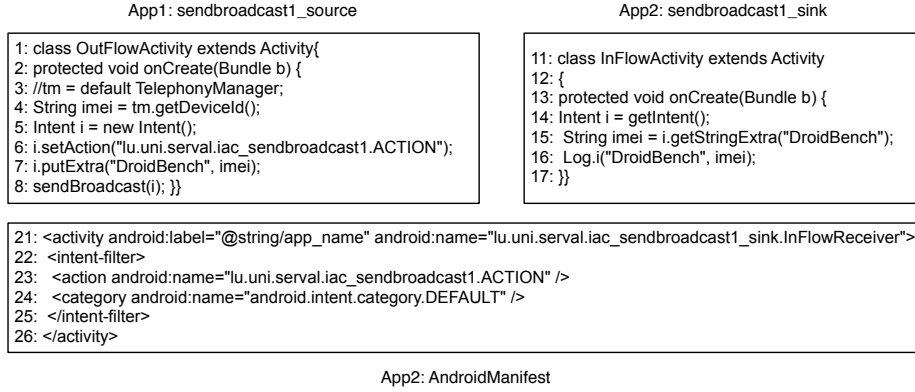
App1: sendbroadcast1_source

1: class OutFlowActivity extends Activity{
2: protected void onCreate(Bundle b) {
3: //tm = default TelephonyManager;
4: String imei = tm.getDeviceId();
5: Intent i = new Intent();
6: i.setAction("lu.uni.serval.iac_sendbroadcast1.ACTION");
7: i.putExtra("DroidBench", imei);
8: sendBroadcast(i); }}

App2: sendbroadcast1_sink

11: class InFlowActivity extends Activity
12: {
13: protected void onCreate(Bundle b) {
14: Intent i = getIntent();
15: String imei = i.getStringExtra("DroidBench");
16: Log.i("DroidBench", imei);
17: }}

21: <activity android:label="@string/app_name" android:name="lu.uni.serval.iac_sendbroadcast1_sink.InFlowReceiver">
22: <intent-filter>
23: <action android:name="lu.uni.serval.iac_sendbroadcast1.ACTION" />
24: <category android:name="android.intent.category.DEFAULT" />
25: </intent-filter>
26: </activity>

App2: AndroidManifest